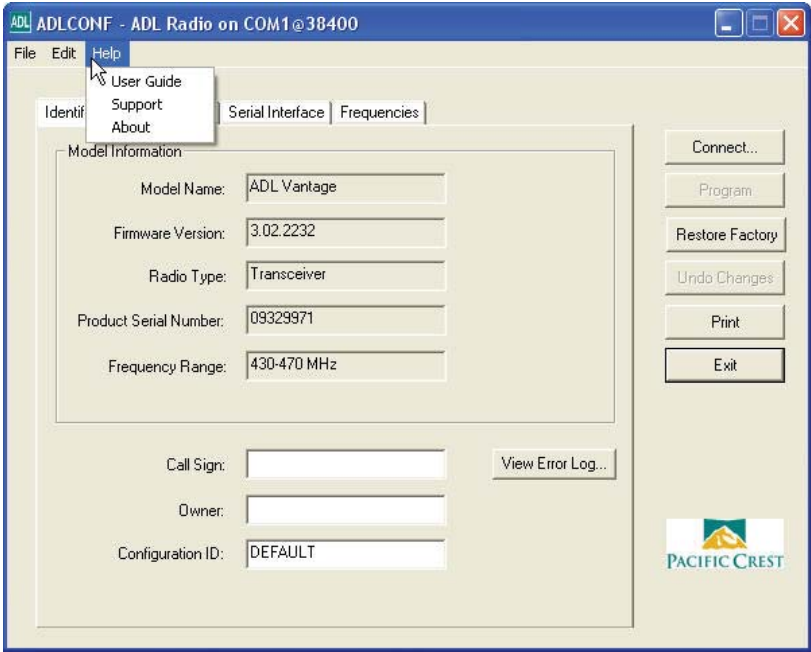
ADL ADLCONF - ADL Radio on COM1@38400

File Edit Help

User Guide
Support
About

Identif Serial Interface Frequencies

Model Information

Model Name: ADL Vantage

Firmware Version: 3.02.2232

Radio Type: Transceiver

Product Serial Number: 09329971

Frequency Range: 430-470 MHz

Call Sign:

Owner:

Configuration ID: DEFAULT

View Error Log...

Connect...

Program

Restore Factory

Undo Changes

Print

Exit

PACIFIC CREST